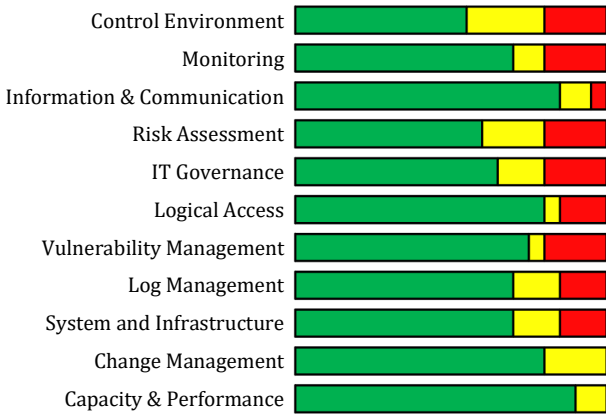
Control Environment
Monitoring
Information & Communication
Risk Assessment
IT Governance
Logical Access
Vulnerability Management
Log Management
System and Infrastructure
Change Management
Capacity & Performance